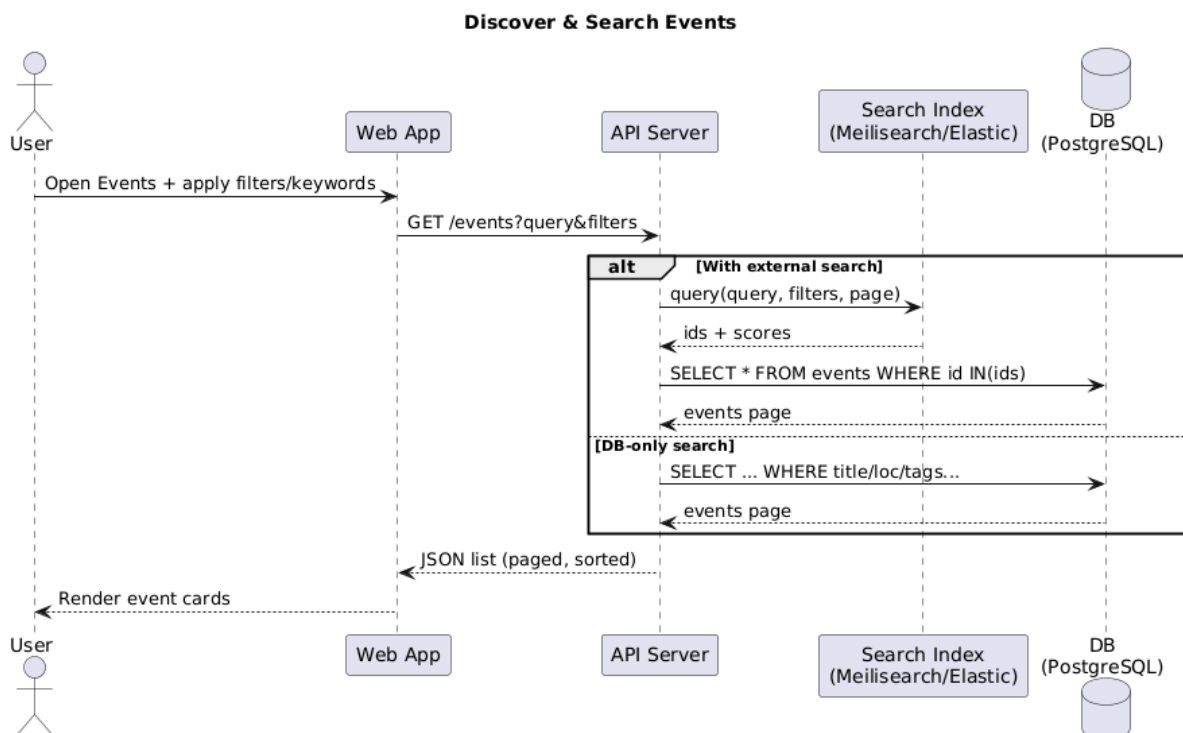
Discover & Search Events

User

Web App

API Server

Search Index
(Meilisearch/Elastic)

DB
(PostgreSQL)

Open Events + apply filters/keywords

GET /events?query&filters

alt [With external search]

query(query, filters, page)

ids + scores

SELECT * FROM events WHERE id IN(ids)

events page

[DB-only search]

SELECT ... WHERE title/loc/tags...

events page

JSON list (paged, sorted)

Render event cards

User

Web App

API Server

Search Index
(Meilisearch/Elastic)

DB
(PostgreSQL)